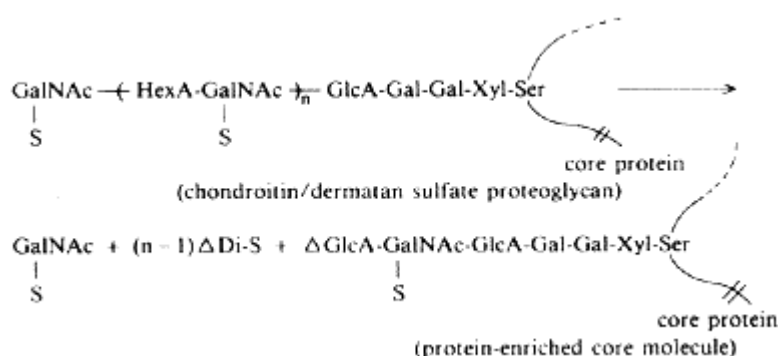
GalNAc —( HexA-GalNAc )$_n$— GlcA-Gal-Gal-Xyl-Ser
S S

core protein

(chondroitin/dermatan sulfate proteoglycan)

GalNAc + (n − 1) ΔDi-S + ΔGlcA-GalNAc-GlcA-Gal-Gal-Xyl-Ser
S S

core protein

(protein-enriched core molecule)